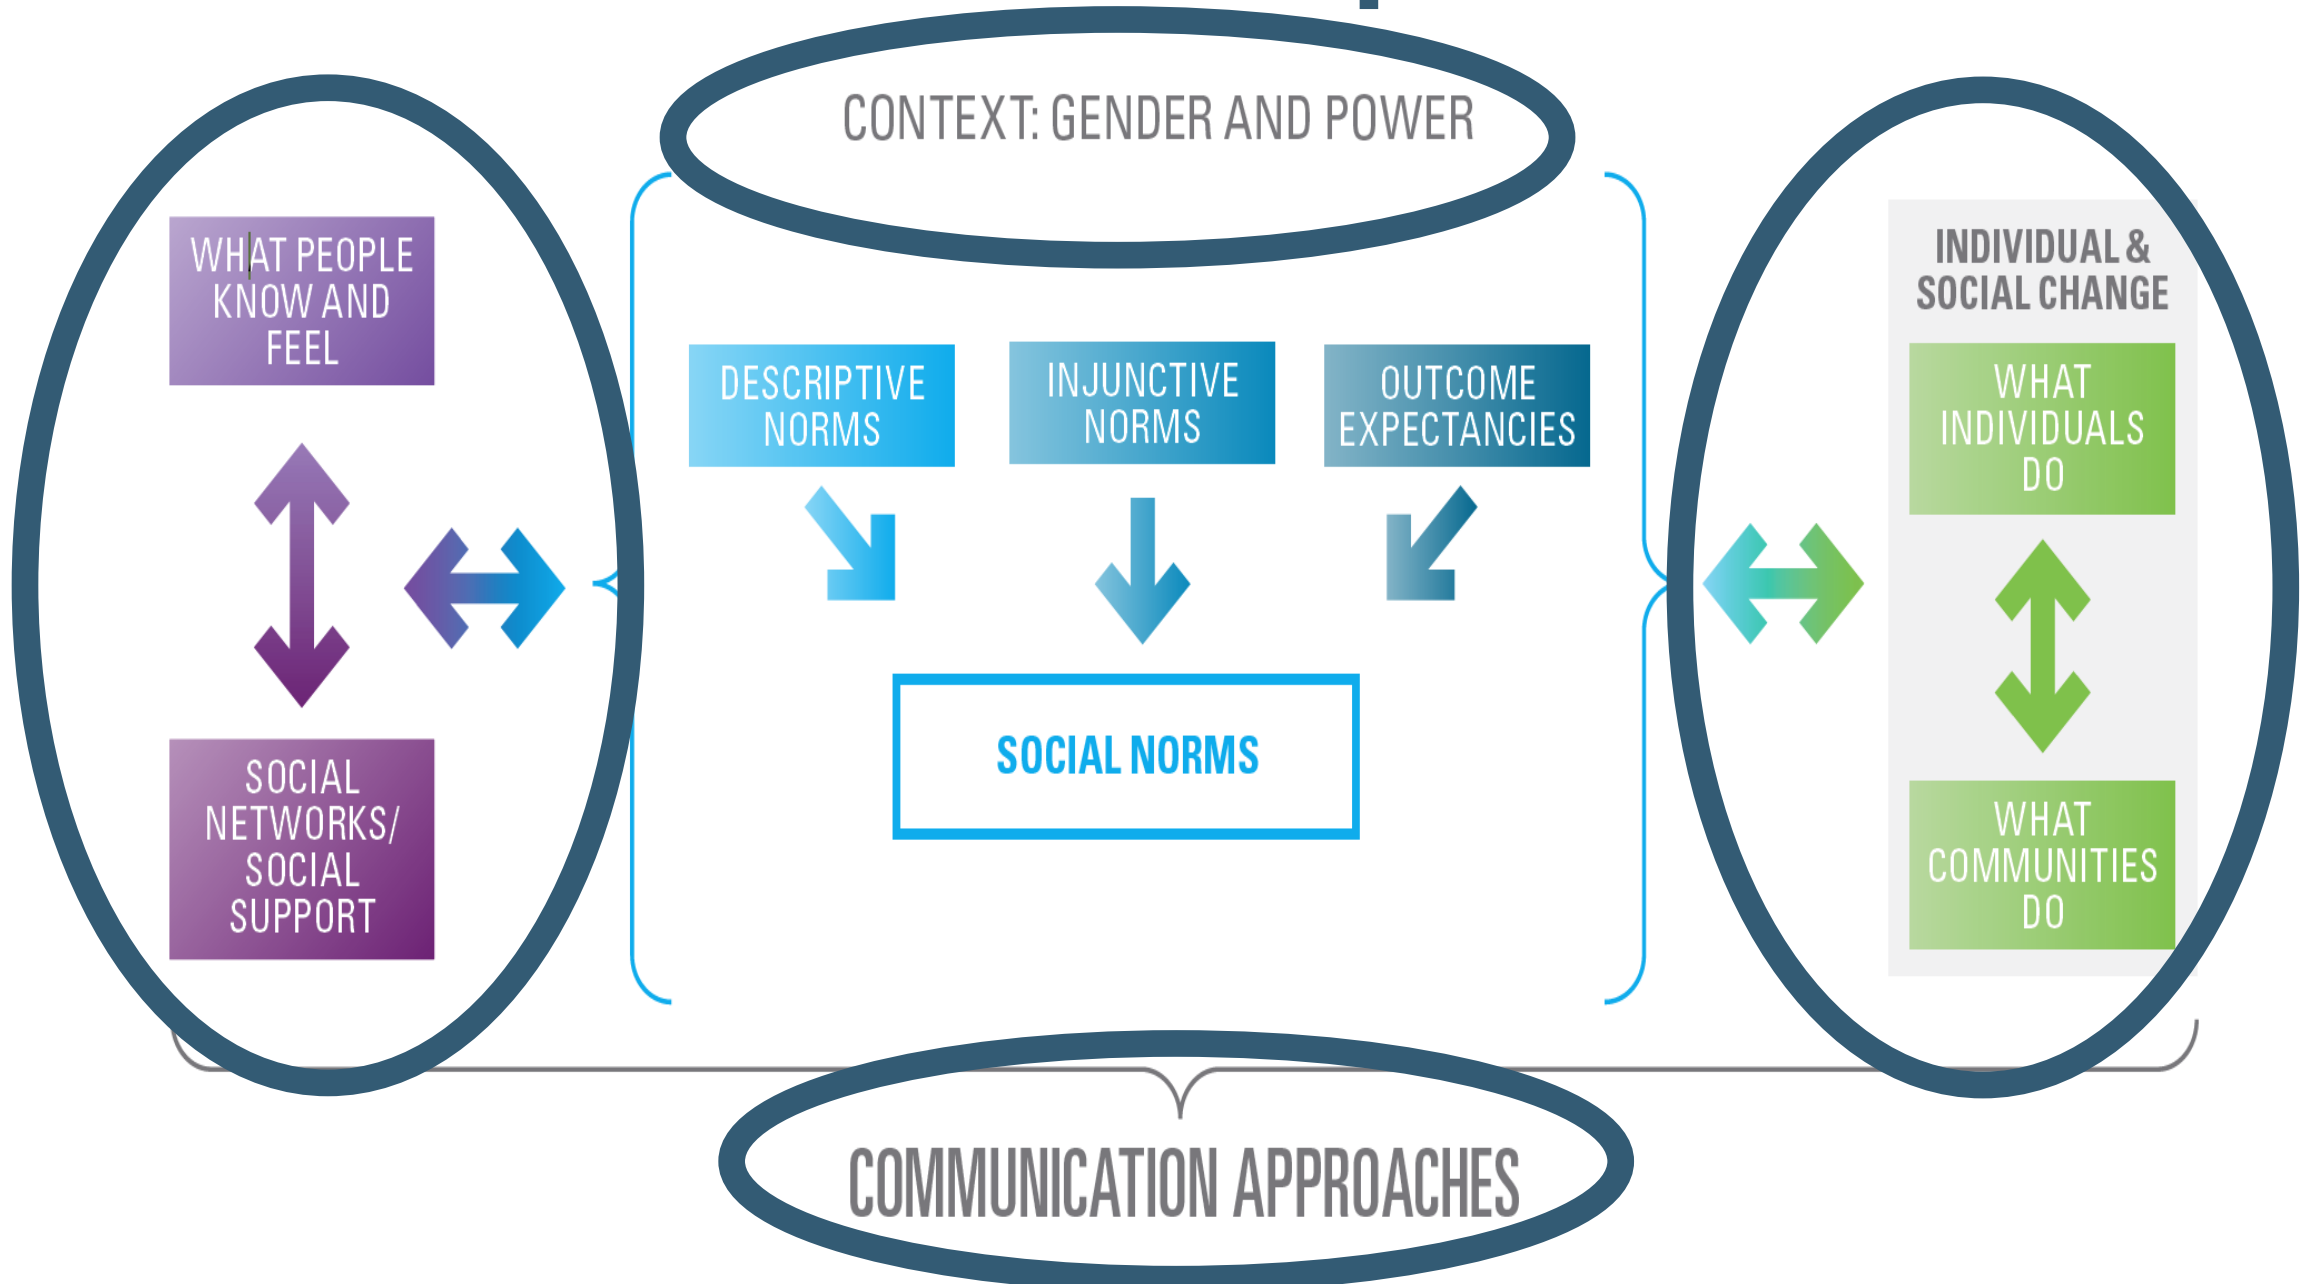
CONTEXT: GENDER AND POWER

WHAT PEOPLE KNOW AND FEEL

SOCIAL NETWORKS/ SOCIAL SUPPORT

DESCRIPTIVE NORMS

INJUNCTIVE NORMS

OUTCOME EXPECTANCIES

SOCIAL NORMS

INDIVIDUAL & SOCIAL CHANGE

WHAT INDIVIDUALS DO

WHAT COMMUNITIES DO

COMMUNICATION APPROACHES